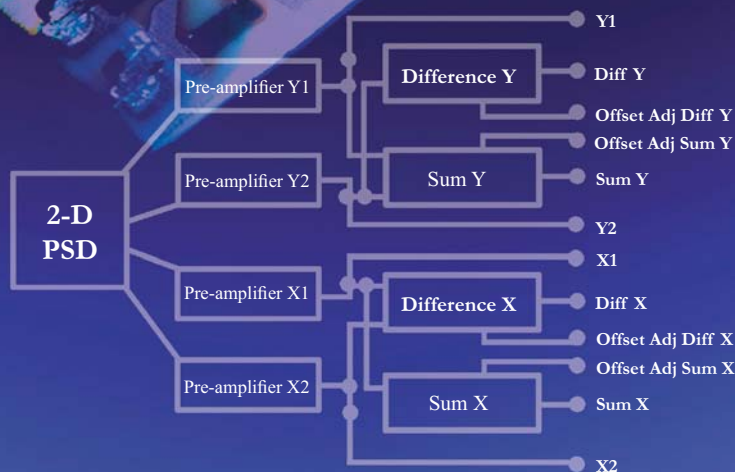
2-D PSD

Pre-amplifier Y1

Pre-amplifier Y2

Pre-amplifier X1

Pre-amplifier X2

Difference Y

Sum Y

Difference X

Sum X

Y1

Diff Y

Offset Adj Diff Y

Offset Adj Sum Y

Sum Y

Y2

X1

Diff X

Offset Adj Diff X

Offset Adj Sum X

Sum X

X2